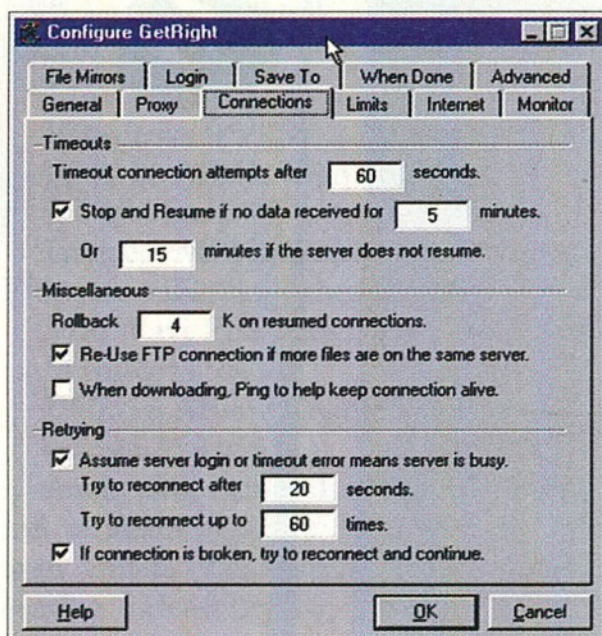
Configure GetRight

File Mirrors | Login | Save To | When Done | Advanced
General | Proxy | Connections | Limits | Internet | Monitor

Timeouts

Timeout connection attempts after 60 seconds.

Stop and Resume if no data received for 5 minutes.

Or 15 minutes if the server does not resume.

Miscellaneous

Rollback 4 K on resumed connections.

Re-Use FTP connection if more files are on the same server.

When downloading, Ping to help keep connection alive.

Retrying

Assume server login or timeout error means server is busy.

Try to reconnect after 20 seconds.

Try to reconnect up to 60 times.

If connection is broken, try to reconnect and continue.

Help OK Cancel